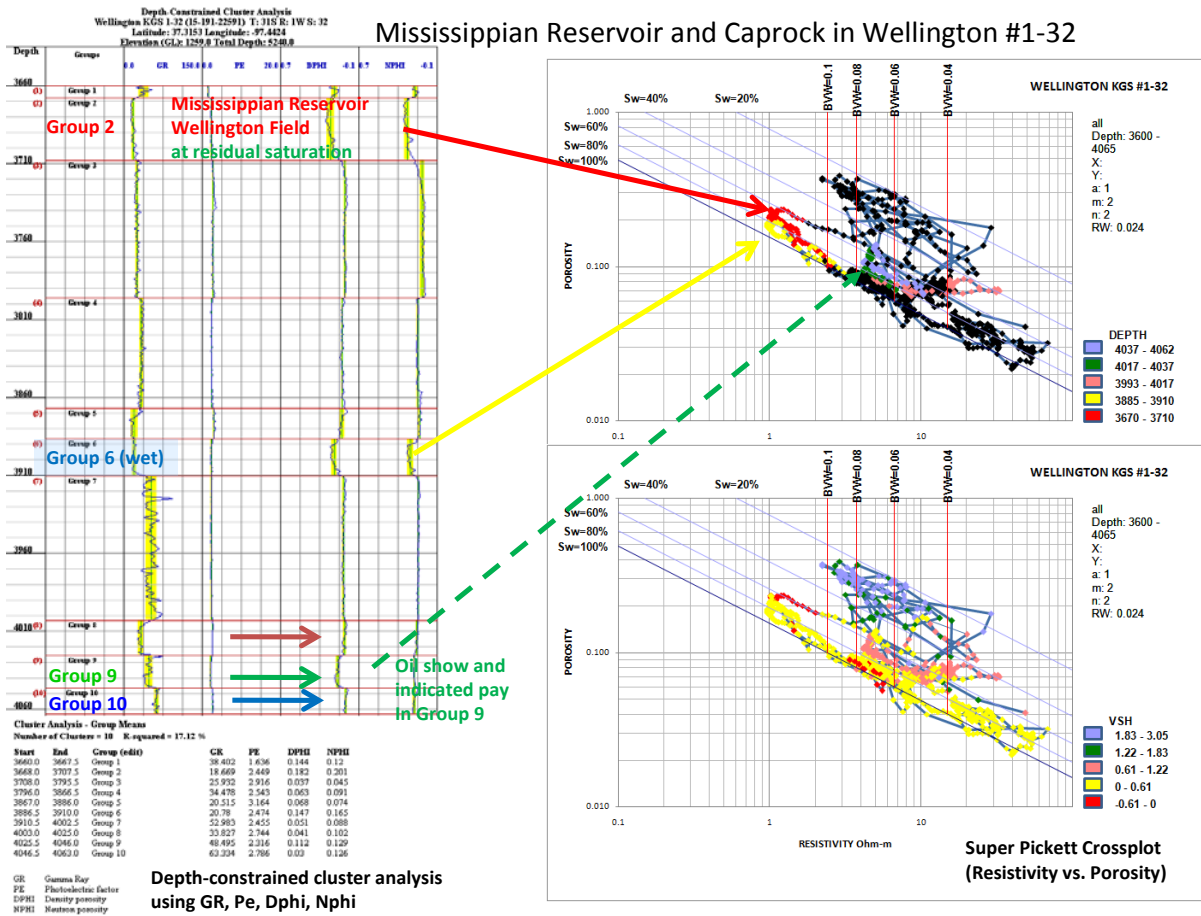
Depth-Constrained Cluster Analysis
Wellington KGS 1-32 (15-191-22591) T: 31S R: 1W S: 32
Latitude: 37.3153 Longitude: -97.4424
Elevation (GL): 1259.0 Total Depth: 5240.0

Mississippian Reservoir and Caprock in Wellington #1-32

Depth
Groups
0.0 GR 150.0 0.0 PE 20.0 0.7 DPHI -0.1 0.7 NPHI -0.1

3660
(1) Group 1
(2) Group 2
Group 2
Mississippian Reservoir
Wellington Field
at residual saturation
3710
(3) Group 3
3760
(4) Group 4
3810
3860
(5) Group 5
(6) Group 6
Group 6 (wet)
3910
(7) Group 7
3960
4010 (8) Group 8
(9) Group 9
Group 9
(10) Group 10
Group 10
4060

Oil show and indicated pay in Group 9

Cluster Analysis - Group Means
Number of Clusters = 10 R-squared = 17.12 %

| Start | End | Group (edit) | GR | PE | DPHI | NPHI |
|---|---|---|---|---|---|---|
| 3660.0 | 3667.5 | Group 1 | 38.402 | 1.636 | 0.144 | 0.12 |
| 3668.0 | 3707.5 | Group 2 | 18.669 | 2.449 | 0.182 | 0.201 |
| 3708.0 | 3795.5 | Group 3 | 25.932 | 2.916 | 0.037 | 0.045 |
| 3796.0 | 3866.5 | Group 4 | 34.478 | 2.543 | 0.063 | 0.091 |
| 3867.0 | 3886.0 | Group 5 | 20.515 | 3.164 | 0.068 | 0.074 |
| 3886.5 | 3910.0 | Group 6 | 20.78 | 2.474 | 0.147 | 0.165 |
| 3910.5 | 4002.5 | Group 7 | 52.983 | 2.455 | 0.051 | 0.088 |
| 4003.0 | 4025.0 | Group 8 | 33.827 | 2.744 | 0.041 | 0.102 |
| 4025.5 | 4046.0 | Group 9 | 48.495 | 2.316 | 0.112 | 0.129 |
| 4046.5 | 4063.0 | Group 10 | 63.334 | 2.786 | 0.03 | 0.126 |

GR Gamma Ray
PE Photoelectric factor
DPHI Density porosity
NPHI Neutron porosity

Depth-constrained cluster analysis using GR, Pe, Dphi, Nphi

Sw=40% Sw=20%
BVW=0.1 BVW=0.08 BVW=0.06 BVW=0.04
WELLINGTON KGS #1-32
1.000
Sw=60%
Sw=80%
Sw=100%
all
Depth: 3600 - 4065
X:
Y:
a: 1
m: 2
n: 2
RW: 0.024
POROSITY
0.100
0.010
0.1 1 10
DEPTH
4037 - 4062
4017 - 4037
3993 - 4017
3885 - 3910
3670 - 3710

Sw=40% Sw=20%
BVW=0.1 BVW=0.08 BVW=0.06 BVW=0.04
WELLINGTON KGS #1-32
1.000
Sw=60%
Sw=80%
Sw=100%
all
Depth: 3600 - 4065
X:
Y:
a: 1
m: 2
n: 2
RW: 0.024
POROSITY
0.100
0.010
0.1 1 10
RESISTIVITY Ohm-m
VSH
1.83 - 3.05
1.22 - 1.83
0.61 - 1.22
0 - 0.61
-0.61 - 0

Super Pickett Crossplot
(Resistivity vs. Porosity)